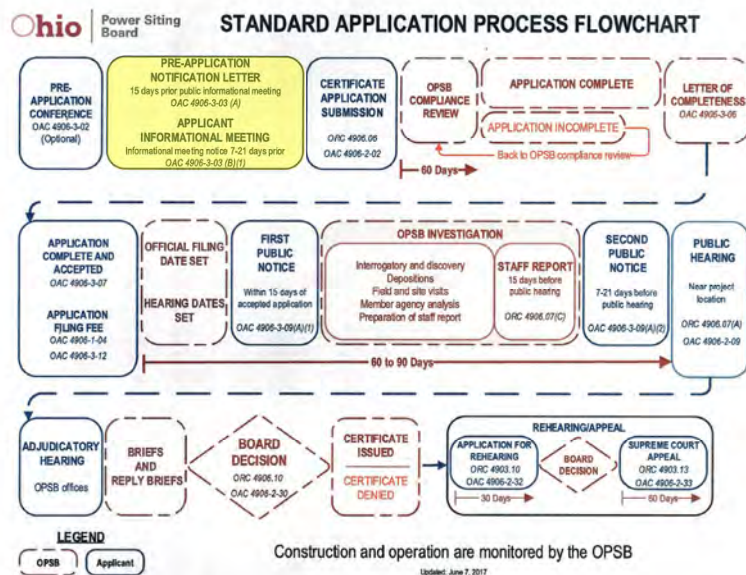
Ohio | Power Siting Board

STANDARD APPLICATION PROCESS FLOWCHART

PRE-APPLICATION CONFERENCE
OAC 4906-3-02
(Optional)

PRE-APPLICATION NOTIFICATION LETTER
15 days prior public informational meeting
OAC 4906-3-03 (A)

APPLICANT INFORMATIONAL MEETING
Informational meeting notice 7-21 days prior
OAC 4906-3-03 (B)(1)

CERTIFICATE APPLICATION SUBMISSION
ORC 4906.06
OAC 4906-2-02

OPSB COMPLIANCE REVIEW

APPLICATION COMPLETE

APPLICATION INCOMPLETE

Back to OPSB compliance review

LETTER OF COMPLETENESS
OAC 4906-3-06

60 Days

APPLICATION COMPLETE AND ACCEPTED
OAC 4906-3-07

APPLICATION FILING FEE
OAC 4906-1-04
OAC 4906-3-12

OFFICIAL FILING DATE SET

HEARING DATES SET

FIRST PUBLIC NOTICE
Within 15 days of accepted application
OAC 4906-3-09(A)(1)

OPSB INVESTIGATION
Interrogatory and discovery
Depositions
Field and site visits
Member agency analysis
Preparation of staff report

STAFF REPORT
15 days before public hearing
ORC 4906.07(C)

SECOND PUBLIC NOTICE
7-21 days before public hearing
OAC 4906-3-09(A)(2)

PUBLIC HEARING
Near project location
ORC 4906.07(A)
OAC 4906-2-09

60 to 90 Days

ADJUDICATORY HEARING
OPSB offices

BRIEFS AND REPLY BRIEFS

BOARD DECISION
ORC 4906.10
OAC 4906-2-30

CERTIFICATE ISSUED

CERTIFICATE DENIED

REHEARING/APPEAL

APPLICATION FOR REHEARING
ORC 4903.10
OAC 4906-2-32

BOARD DECISION

SUPREME COURT APPEAL
ORC 4903.13
OAC 4906-2-33

30 Days

60 Days

LEGEND
OPSB
Applicant

Construction and operation are monitored by the OPSB

Updated: June 7, 2017